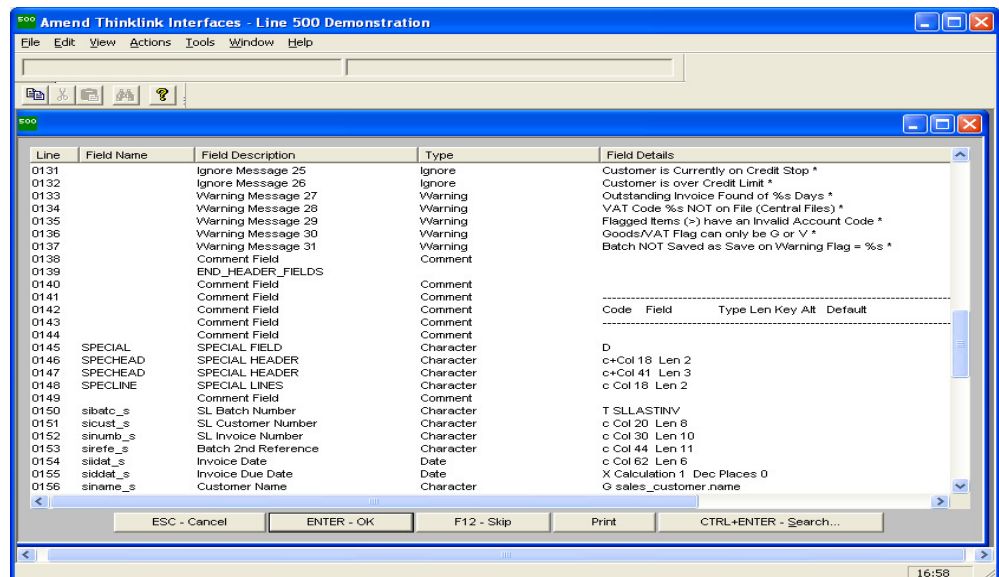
500 Amend Thinklink Interfaces - Line 500 Demonstration

File Edit View Actions Tools Window Help

500

| Line | Field Name | Field Description | Type | Field Details |
|---|---|---|---|---|
| 0131 | | Ignore Message 25 | Ignore | Customer is Currently on Credit Stop * |
| 0132 | | Ignore Message 26 | Ignore | Customer is over Credit Limit * |
| 0133 | | Warning Message 27 | Warning | Outstanding Invoice Found of %s Days * |
| 0134 | | Warning Message 28 | Warning | VAT Code %s NOT on File (Central Files) * |
| 0135 | | Warning Message 29 | Warning | Flagged Items (>) have an Invalid Account Code * |
| 0136 | | Warning Message 30 | Warning | Goods/VAT Flag can only be G or V * |
| 0137 | | Warning Message 31 | Warning | Batch NOT Saved as Save on Warning Flag = %s * |
| 0138 | | Comment Field | Comment | |
| 0139 | | END_HEADER_FIELDS | | |
| 0140 | | Comment Field | Comment | |
| 0141 | | Comment Field | Comment | ---------------------------------------- |
| 0142 | | Comment Field | Comment | Code Field Type Len Key Alt Default |
| 0143 | | Comment Field | Comment | ---------------------------------------- |
| 0144 | | Comment Field | Comment | |
| 0145 | SPECIAL | SPECIAL FIELD | Character | D |
| 0146 | SPECHEAD | SPECIAL HEADER | Character | c+Col 18 Len 2 |
| 0147 | SPECHEAD | SPECIAL HEADER | Character | c+Col 41 Len 3 |
| 0148 | SPECLINE | SPECIAL LINES | Character | c Col 18 Len 2 |
| 0149 | | Comment Field | Comment | |
| 0150 | sibatc_s | SL Batch Number | Character | T SLLASTINV |
| 0151 | sicust_s | SL Customer Number | Character | c Col 20 Len 8 |
| 0152 | sinumb_s | SL Invoice Number | Character | c Col 30 Len 10 |
| 0153 | sirefe_s | Batch 2nd Reference | Character | c Col 44 Len 11 |
| 0154 | siidat_s | Invoice Date | Date | c Col 62 Len 6 |
| 0155 | siddat_s | Invoice Due Date | Date | X Calculation 1 Dec Places 0 |
| 0156 | siname_s | Customer Name | Character | G sales_customer.name |

ESC - Cancel ENTER - OK F12 - Skip Print CTRL+ENTER - Search...

16:58